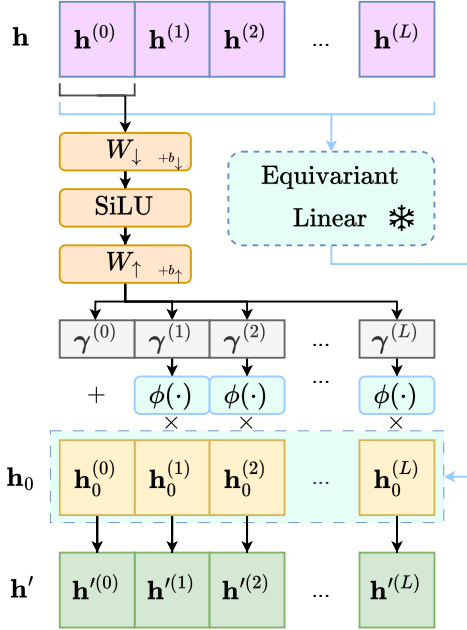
$\mathbf{h}$

$\mathbf{h}^{(0)}$ $\mathbf{h}^{(1)}$ $\mathbf{h}^{(2)}$ ... $\mathbf{h}^{(L)}$

$W_{\downarrow}$ $+b_{\downarrow}$

SiLU

$W_{\uparrow}$ $+b_{\uparrow}$

Equivariant Linear ❄

$\boldsymbol{\gamma}^{(0)}$ $\boldsymbol{\gamma}^{(1)}$ $\boldsymbol{\gamma}^{(2)}$ ... $\boldsymbol{\gamma}^{(L)}$

$+$ $\phi(\cdot)$ $\phi(\cdot)$ ... $\phi(\cdot)$

$\times$ $\times$ $\times$

$\mathbf{h}_0$

$\mathbf{h}_0^{(0)}$ $\mathbf{h}_0^{(1)}$ $\mathbf{h}_0^{(2)}$ ... $\mathbf{h}_0^{(L)}$

$\mathbf{h}'$

$\mathbf{h}'^{(0)}$ $\mathbf{h}'^{(1)}$ $\mathbf{h}'^{(2)}$ ... $\mathbf{h}'^{(L)}$